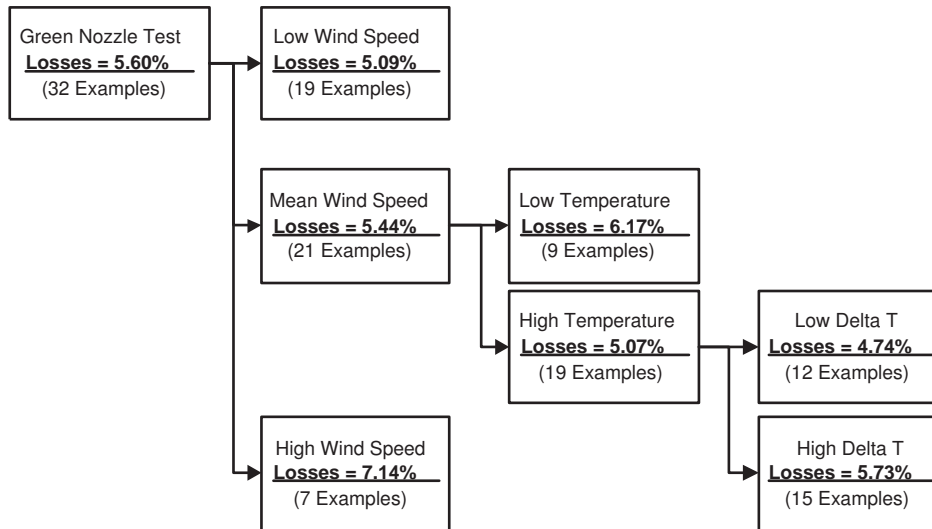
Green Nozzle Test
Losses = 5.60%
(32 Examples)

Low Wind Speed
Losses = 5.09%
(19 Examples)

Mean Wind Speed
Losses = 5.44%
(21 Examples)

Low Temperature
Losses = 6.17%
(9 Examples)

High Temperature
Losses = 5.07%
(19 Examples)

Low Delta T
Losses = 4.74%
(12 Examples)

High Wind Speed
Losses = 7.14%
(7 Examples)

High Delta T
Losses = 5.73%
(15 Examples)